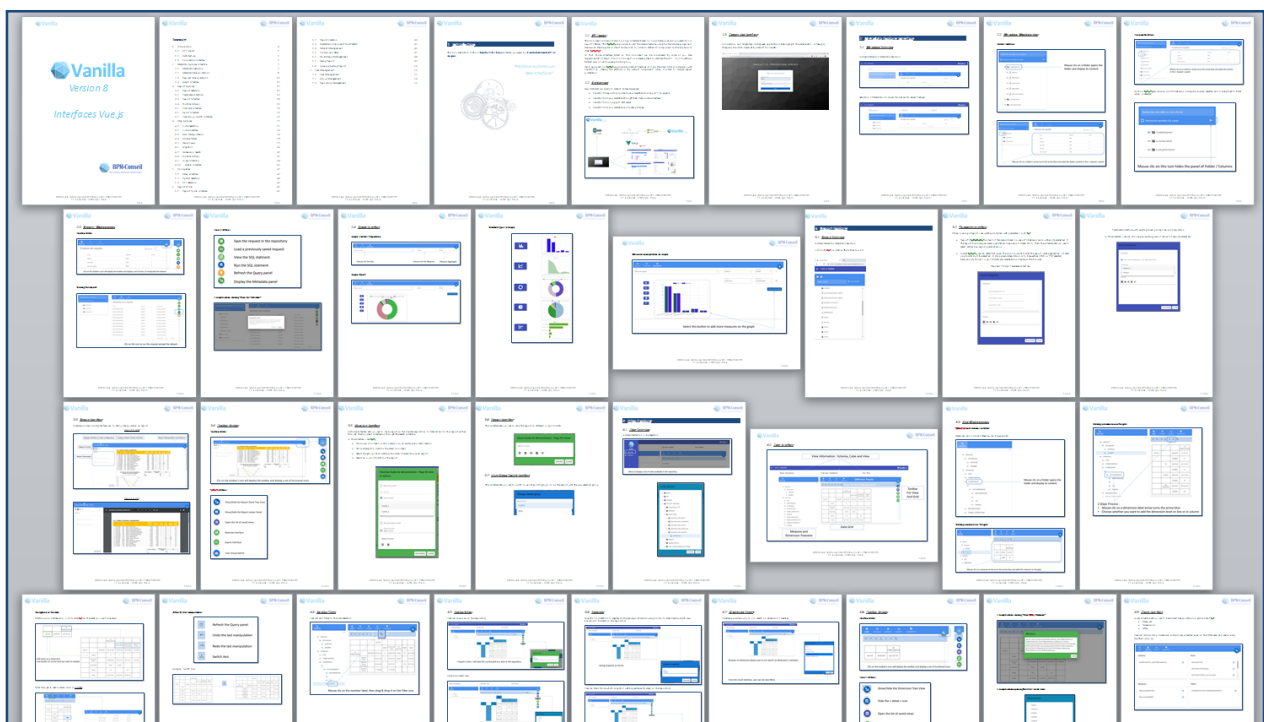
Vanilla
Version 8
Interfaces Vue.js

BPM-Conseil

Save the request in the repository
Load a previously saved request
View the SQL statement
Run the SQL statement
Refresh the Query panel
Display the Metadata panel

Select the button to add more measures on the graph

View information : Schema, Code and View

Mouse on a folder opens the folder and display its content

Mouse stic on this icon hides the panel of Folder / Columns

Measures and Dimensions Panel

Refresh the Query panel
Undo the last manipulation
Redo the last manipulation
Switch view

Mouse stic on the member listed then drag & drop it on the Filter Zone